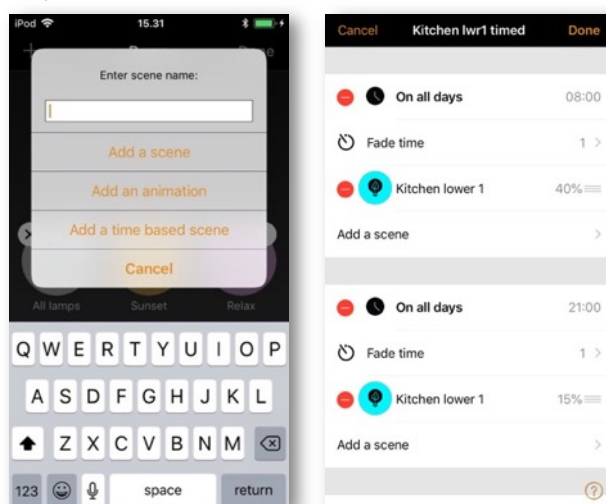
iPod
15.31

Enter scene name:

Add a scene
Add an animation
Add a time based scene
Cancel

All lamps
Sunset
Relax

Q W E R T Y U I O P
A S D F G H J K L
Z X C V B N M
123
space
return

Cancel
Kitchen lwr1 timed
Done

On all days
08:00
Fade time
1
Kitchen lower 1
40%
Add a scene

On all days
21:00
Fade time
1
Kitchen lower 1
15%
Add a scene